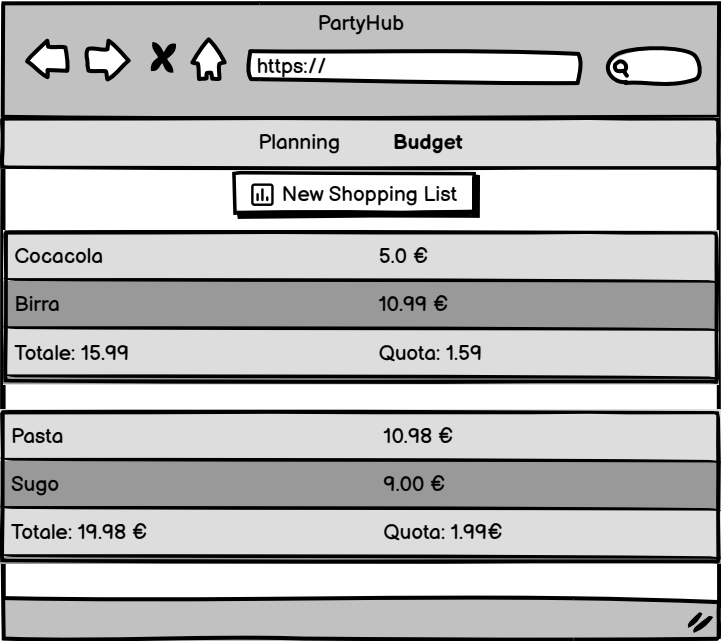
PartyHub

https://

Planning **Budget**

New Shopping List

| | |
|---|---|
| Cocacola | 5.0 € |
| Birra | 10.99 € |
| Totale: 15.99 | Quota: 1.59 |

| | |
|---|---|
| Pasta | 10.98 € |
| Sugo | 9.00 € |
| Totale: 19.98 € | Quota: 1.99€ |